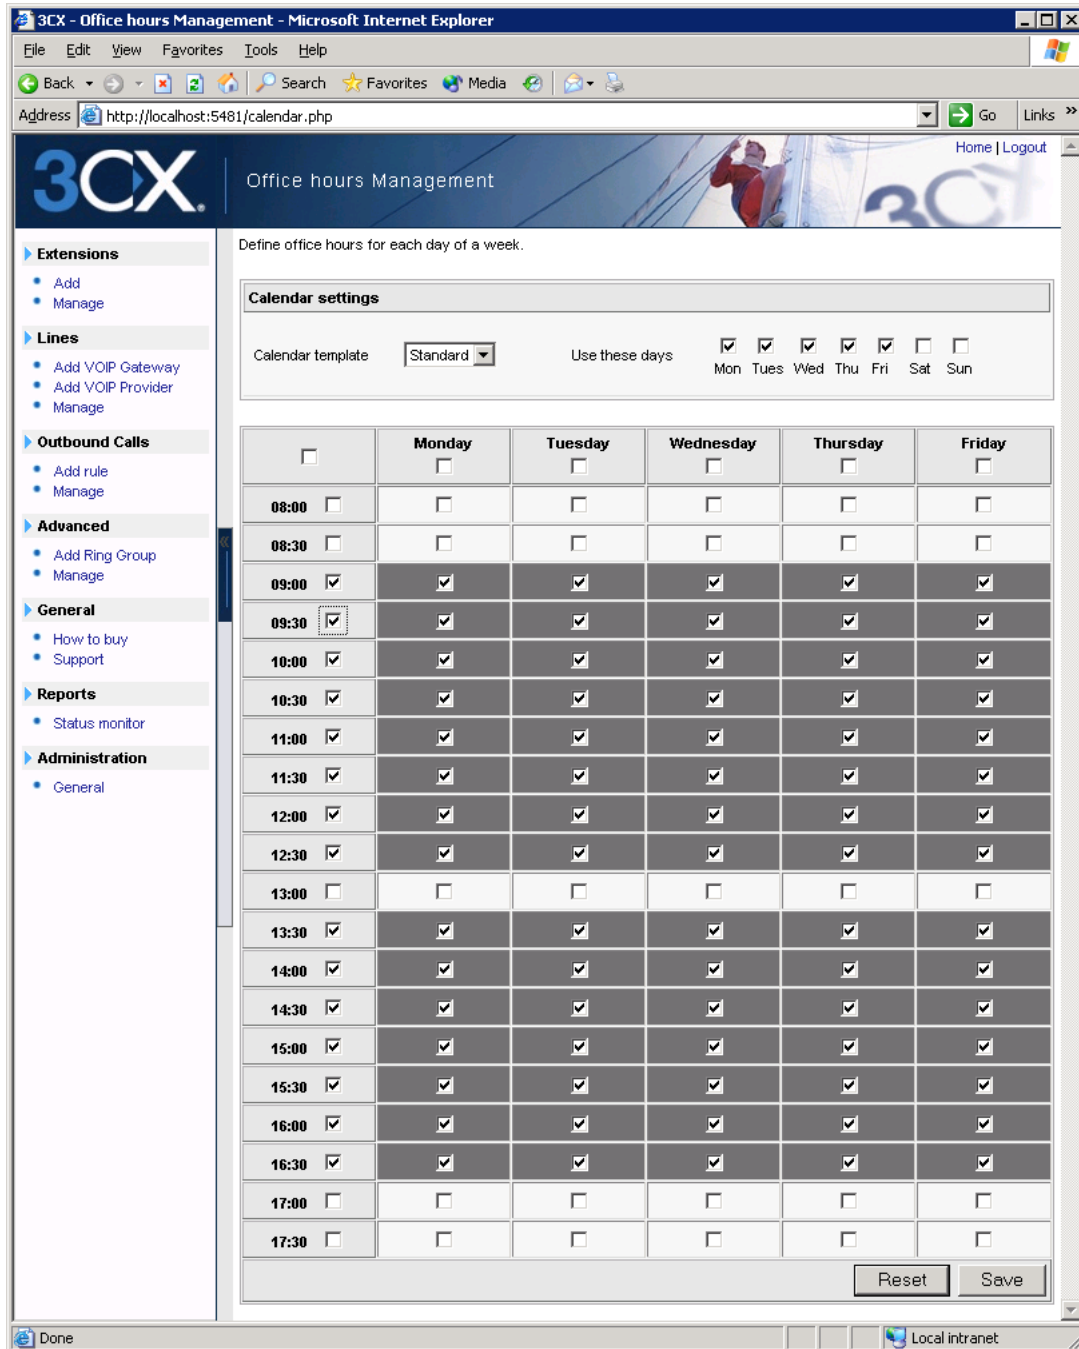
3CX - Office hours Management - Microsoft Internet Explorer

File Edit View Favorites Tools Help

Back Search Favorites Media

Address http://localhost:5481/calendar.php Go Links

3CX Office hours Management

Home | Logout

Extensions
Add
Manage

Lines
Add VOIP Gateway
Add VOIP Provider
Manage

Outbound Calls
Add rule
Manage

Advanced
Add Ring Group
Manage

General
How to buy
Support

Reports
Status monitor

Administration
General

Define office hours for each day of a week.

Calendar settings

Calendar template Standard Use these days Mon Tues Wed Thu Fri Sat Sun

| | Monday | Tuesday | Wednesday | Thursday | Friday |
|---|---|---|---|---|---|
| 08:00 | | | | | |
| 08:30 | | | | | |
| 09:00 | | | | | |
| 09:30 | | | | | |
| 10:00 | | | | | |
| 10:30 | | | | | |
| 11:00 | | | | | |
| 11:30 | | | | | |
| 12:00 | | | | | |
| 12:30 | | | | | |
| 13:00 | | | | | |
| 13:30 | | | | | |
| 14:00 | | | | | |
| 14:30 | | | | | |
| 15:00 | | | | | |
| 15:30 | | | | | |
| 16:00 | | | | | |
| 16:30 | | | | | |
| 17:00 | | | | | |
| 17:30 | | | | | |

Reset Save

Done Local intranet